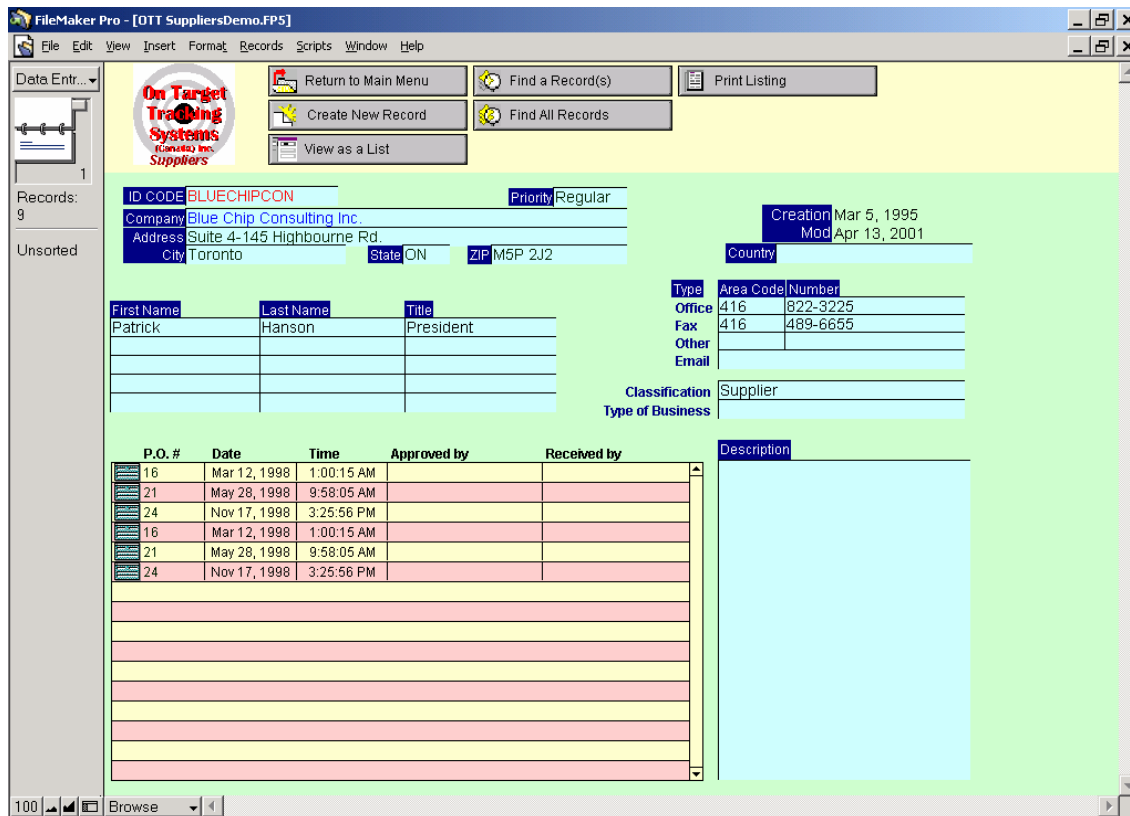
FileMaker Pro - [OTT SuppliersDemo.FP5]

File Edit View Insert Format Records Scripts Window Help

Data Entr...

1

Records: 9

Unsorted

On Target Tracking Systems (Canada) Inc. Suppliers

Return to Main Menu
Create New Record
View as a List
Find a Record(s)
Find All Records
Print Listing

ID CODE BLUECHIPCON
Priority Regular
Company Blue Chip Consulting Inc.
Address Suite 4-145 Highbourne Rd.
City Toronto State ON ZIP M5P 2J2

Creation Mar 5, 1995
Mod Apr 13, 2001
Country

| First Name | Last Name | Title |
|---|---|---|
| Patrick | Hanson | President |

| Type | Area Code | Number |
|---|---|---|
| Office | 416 | 822-3225 |
| Fax | 416 | 489-6655 |
| Other | | |
| Email | | |

Classification Supplier
Type of Business

| P.O. # | Date | Time | Approved by | Received by |
|---|---|---|---|---|
| 16 | Mar 12, 1998 | 1:00:15 AM | | |
| 21 | May 28, 1998 | 9:58:05 AM | | |
| 24 | Nov 17, 1998 | 3:25:56 PM | | |
| 16 | Mar 12, 1998 | 1:00:15 AM | | |
| 21 | May 28, 1998 | 9:58:05 AM | | |
| 24 | Nov 17, 1998 | 3:25:56 PM | | |

Description

100 Browse